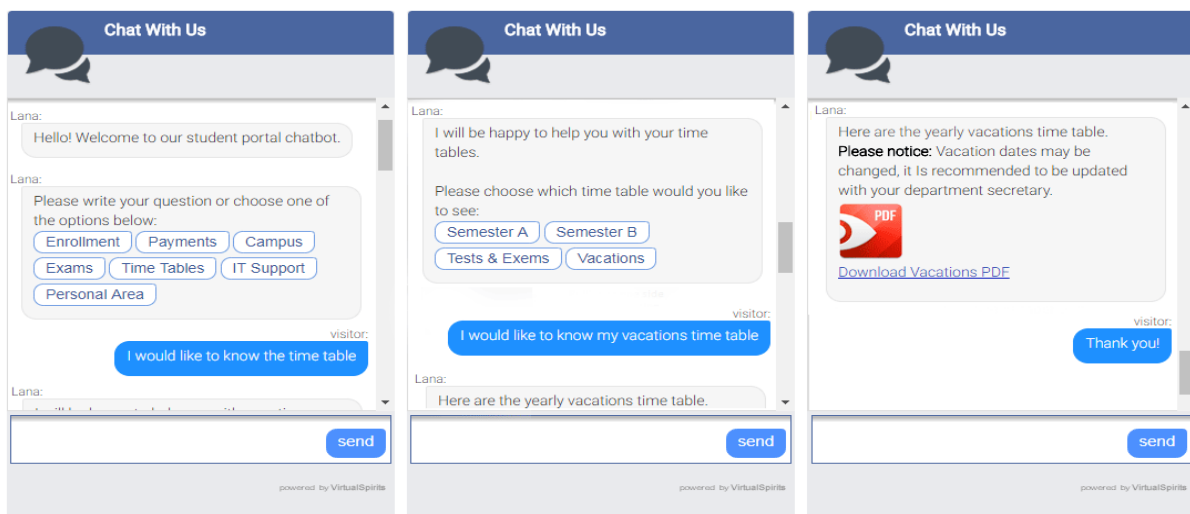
Chat With Us

Lana:
Hello! Welcome to our student portal chatbot.

Lana:
Please write your question or choose one of the options below:
Enrollment Payments Campus
Exams Time Tables IT Support
Personal Area

visitor:
I would like to know the time table

Lana:
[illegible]

send

powered by VirtualSpirits

Chat With Us

Lana:
I will be happy to help you with your time tables.

Please choose which time table would you like to see:
Semester A Semester B
Tests & Exems Vacations

visitor:
I would like to know my vacations time table

Lana:
Here are the yearly vacations time table.

send

powered by VirtualSpirits

Chat With Us

Lana:
Here are the yearly vacations time table.
Please notice: Vacation dates may be changed, it Is recommended to be updated with your department secretary.
PDF
Download Vacations PDF

visitor:
Thank you!

send

powered by VirtualSpirits